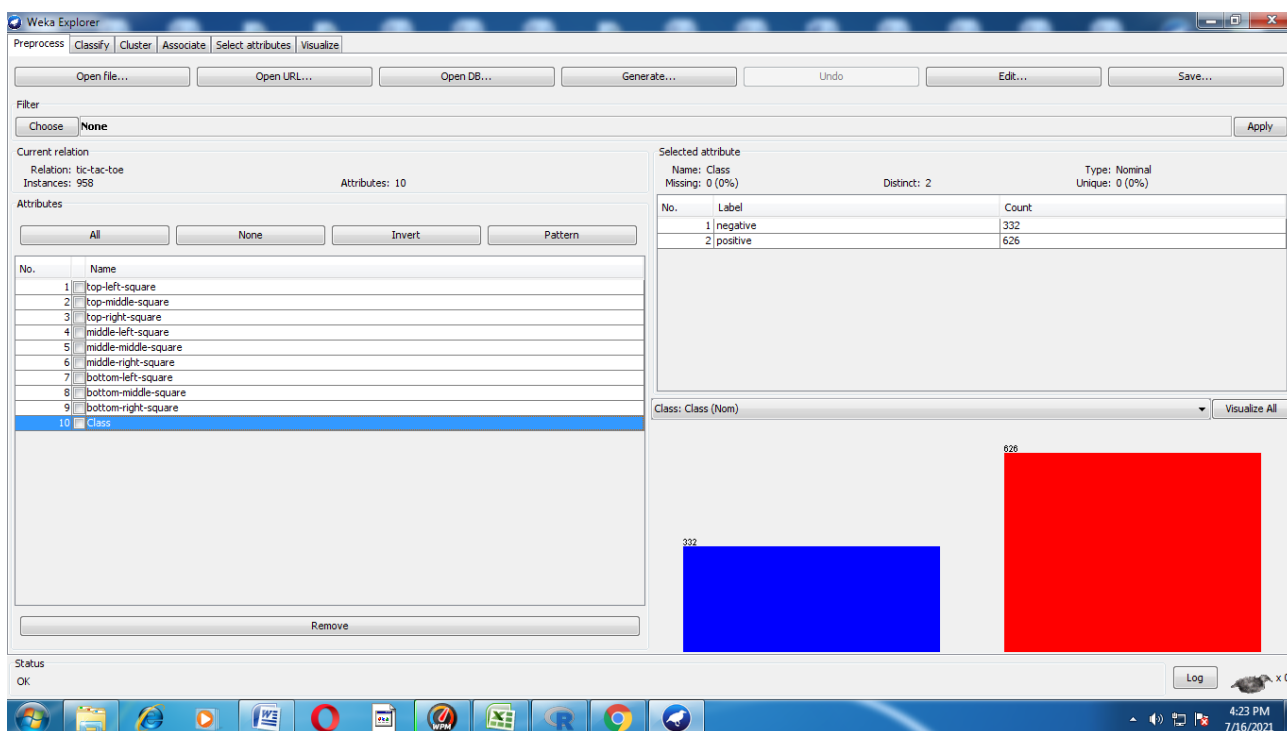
Weka Explorer

Preprocess | Classify | Cluster | Associate | Select attributes | Visualize

Open file... | Open URL... | Open DB... | Generate... | Undo | Edit... | Save...

Filter

Choose None

Apply

Current relation
Relation: tic-tac-toe
Instances: 958
Attributes: 10

Attributes

All | None | Invert | Pattern

| No. | | Name |
|---|---|---|
| 1 | | top-left-square |
| 2 | | top-middle-square |
| 3 | | top-right-square |
| 4 | | middle-left-square |
| 5 | | middle-middle-square |
| 6 | | middle-right-square |
| 7 | | bottom-left-square |
| 8 | | bottom-middle-square |
| 9 | | bottom-right-square |
| 10 | | Class |

Remove

Selected attribute
Name: Class
Missing: 0 (0%)
Distinct: 2
Type: Nominal
Unique: 0 (0%)

| No. | Label | Count |
|---|---|---|
| 1 | negative | 332 |
| 2 | positive | 626 |

Class: Class (Nom)

Visualize All

626

332

Status
OK

Log

x 0

4:23 PM
7/16/2021